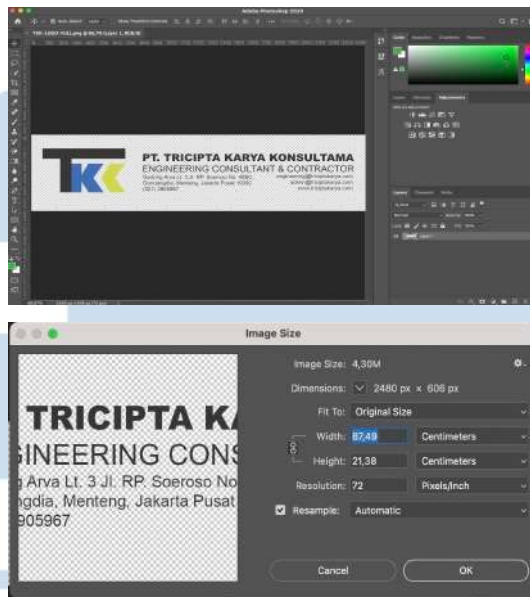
Adobe Photoshop 2024

TKK

PT. TRICIPTA KARYA KONSULTAMA
ENGINEERING CONSULTANT & CONTRACTOR

Image Size

TRICIPTA K
GINEERING CONS
g Arva Lt. 3 Jl. RP. Soeroso No
ngdia, Menteng, Jakarta Pusat
905967

Image Size: 4,30M
Dimensions: 2480 px × 608 px
Fit To: Original Size
Width: 87,49 Centimeters
Height: 21,38 Centimeters
Resolution: 72 Pixels/Inch
Resample: Automatic

Cancel
OK